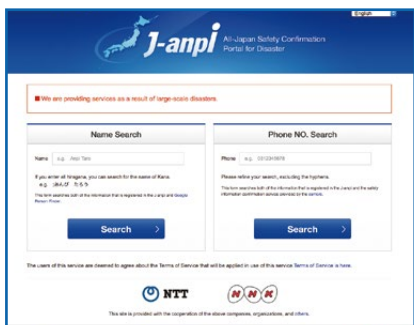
English

J-anpi

All-Japan Safety Confirmation Portal for Disaster

We are providing services as a result of large-scale disasters.

Name Search

Name e.g. Anpi Taro

If you enter all Hiragana, you can search for the name of Kana.
e.g. あんぴ たろう

This form searches both of the information that is registered in the J-anpi and Google Person Finder.

Search

Phone NO. Search

Phone e.g. 0312345678

Please refine your search, excluding the hyphens.

This form searches both of the information that is registered in the J-anpi and the safety information confirmation service provided by the carriers.

Search

The users of this service are deemed to agree about the Terms of Service that will be applied in use of this service Terms of Service is here.

NTT

NHK

This site is provided with the cooperation of the above companies, organizations, and others.